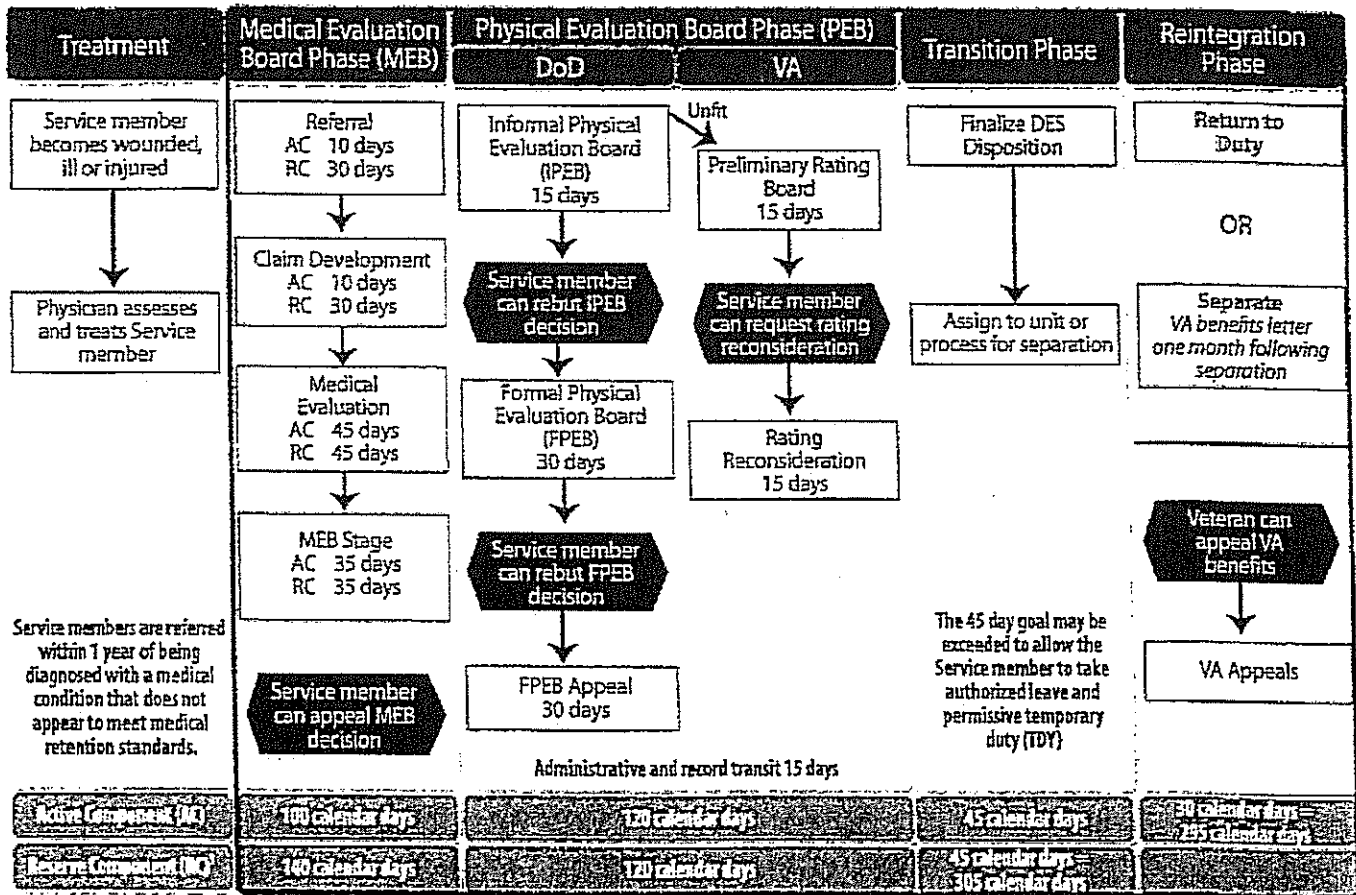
Treatment

Medical Evaluation Board Phase (MEB)

Physical Evaluation Board Phase (PEB)

DoD

VA

Transition Phase

Reintegration Phase

Service member becomes wounded, ill or injured

Physician assesses and treats Service member

Service members are referred within 1 year of being diagnosed with a medical condition that does not appear to meet medical retention standards.

Referral
AC 10 days
RC 30 days

Claim Development
AC 10 days
RC 30 days

Medical Evaluation
AC 45 days
RC 45 days

MEB Stage
AC 35 days
RC 35 days

Service member can appeal MEB decision

Informal Physical Evaluation Board (IPEB)
15 days

Unfit

Service member can rebut IPEB decision

Formal Physical Evaluation Board (FPEB)
30 days

Service member can rebut FPEB decision

FPEB Appeal
30 days

Preliminary Rating Board
15 days

Service member can request rating reconsideration

Rating Reconsideration
15 days

Administrative and record transit 15 days

Finalize DES Disposition

Assign to unit or process for separation

The 45 day goal may be exceeded to allow the Service member to take authorized leave and permissive temporary duty (TDY)

Return to Duty

OR

Separate
VA benefits letter one month following separation

Veteran can appeal VA benefits

VA Appeals

Active Component (AC)

100 calendar days

120 calendar days

45 calendar days

30 calendar days = 295 calendar days

Reserve Component (RC)

140 calendar days

120 calendar days

45 calendar days = 305 calendar days